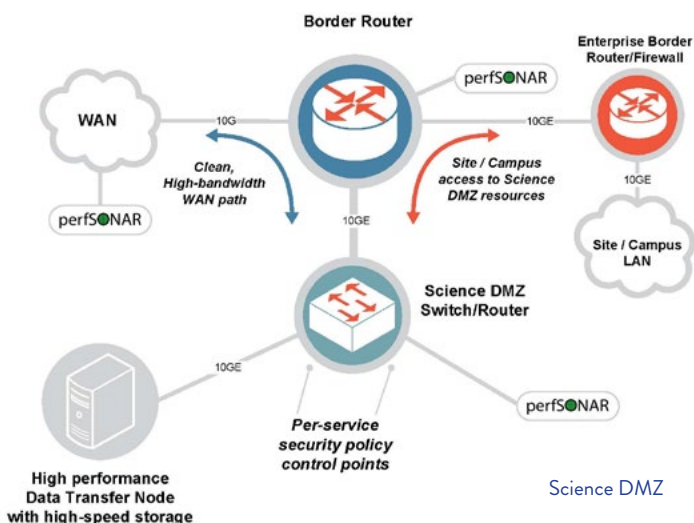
Border Router

Enterprise Border Router/Firewall

perfSONAR

WAN

10G

10GE

Clean, High-bandwidth WAN path

Site / Campus access to Science DMZ resources

10GE

perfSONAR

10GE

Site / Campus LAN

Science DMZ Switch/Router

10GE

perfSONAR

Per-service security policy control points

High performance Data Transfer Node with high-speed storage

Science DMZ